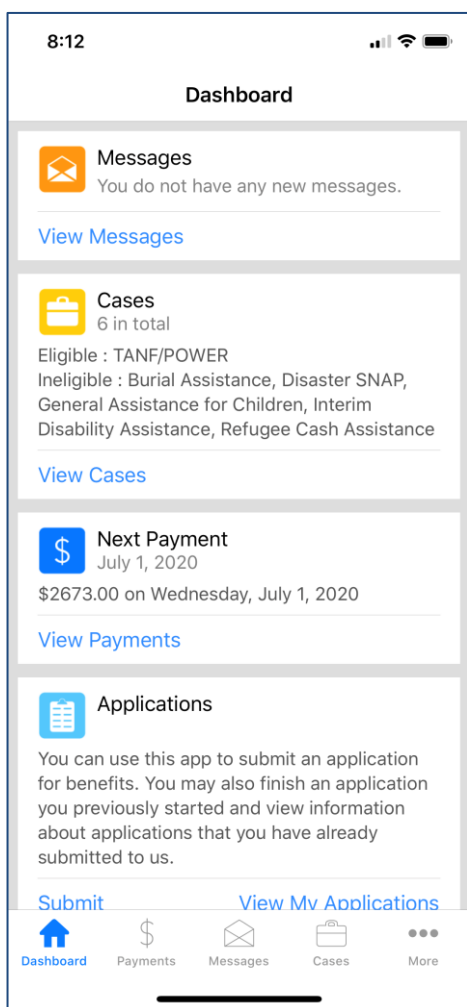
8:12

Dashboard

Messages
You do not have any new messages.

View Messages

Cases
6 in total
Eligible : TANF/POWER
Ineligible : Burial Assistance, Disaster SNAP, General Assistance for Children, Interim Disability Assistance, Refugee Cash Assistance

View Cases

$

Next Payment
July 1, 2020
$2673.00 on Wednesday, July 1, 2020

View Payments

Applications
You can use this app to submit an application for benefits. You may also finish an application you previously started and view information about applications that you have already submitted to us.

Submit View My Applications

Dashboard Payments Messages Cases More